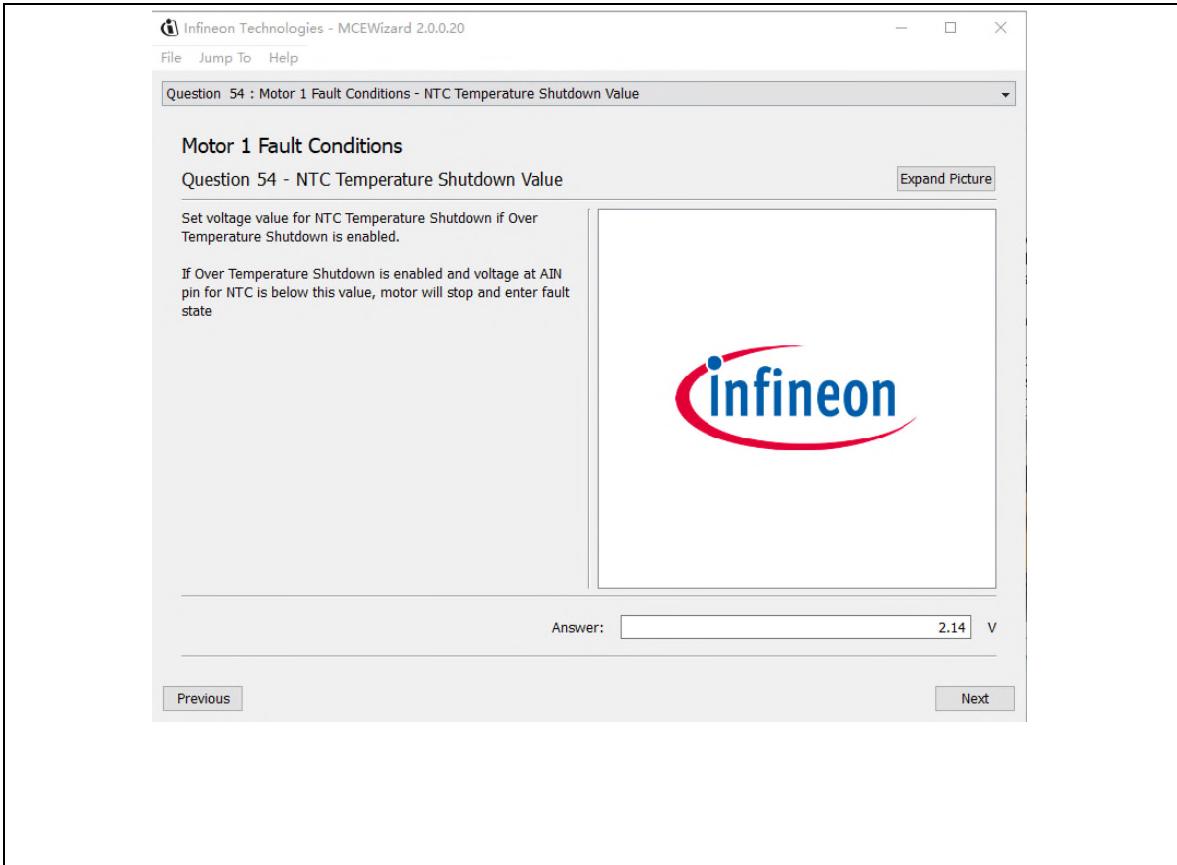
Infineon Technologies - MCEWizard 2.0.0.20

File Jump To Help

Question 54 : Motor 1 Fault Conditions - NTC Temperature Shutdown Value

Motor 1 Fault Conditions

Question 54 - NTC Temperature Shutdown Value

Expand Picture

Set voltage value for NTC Temperature Shutdown if Over Temperature Shutdown is enabled.

If Over Temperature Shutdown is enabled and voltage at AIN pin for NTC is below this value, motor will stop and enter fault state

infineon

Answer: 2.14 V

Previous

Next